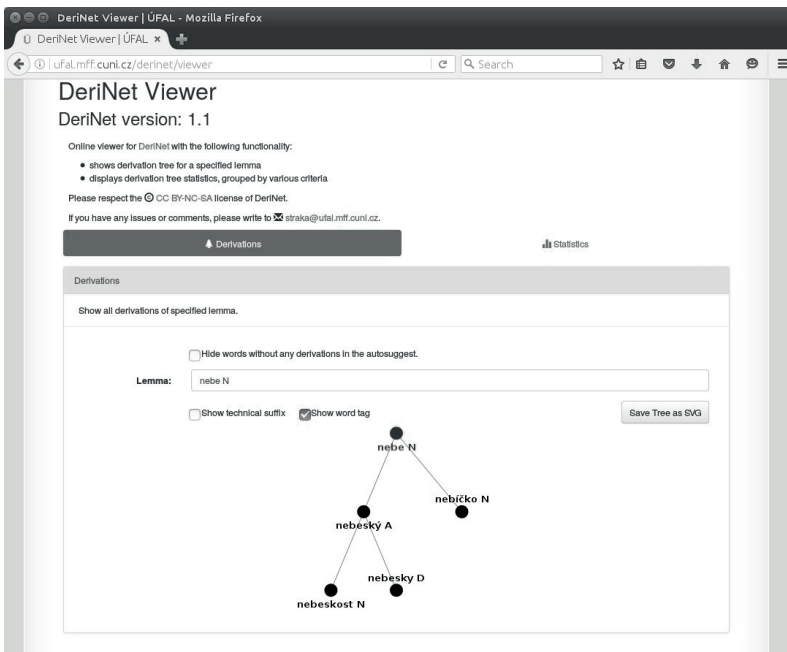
DeriNet Viewer | ÚFAL - Mozilla Firefox

DeriNet Viewer | ÚFAL ×

ufal.mff.cuni.cz/derinet/viewer

Search

DeriNet Viewer

DeriNet version: 1.1

Online viewer for DeriNet with the following functionality:

- shows derivation tree for a specified lemma
- displays derivation tree statistics, grouped by various criteria

Please respect the CC BY-NC-SA license of DeriNet.

If you have any issues or comments, please write to straka@ufal.mff.cuni.cz.

Derivations

Statistics

Derivations

Show all derivations of specified lemma.

Hide words without any derivations in the autosuggest.

Lemma: nebe N

Show technical suffix

Show word tag

Save Tree as SVG

nebe N

nebíčko N

nebeský A

nebesky D

nebeskost N